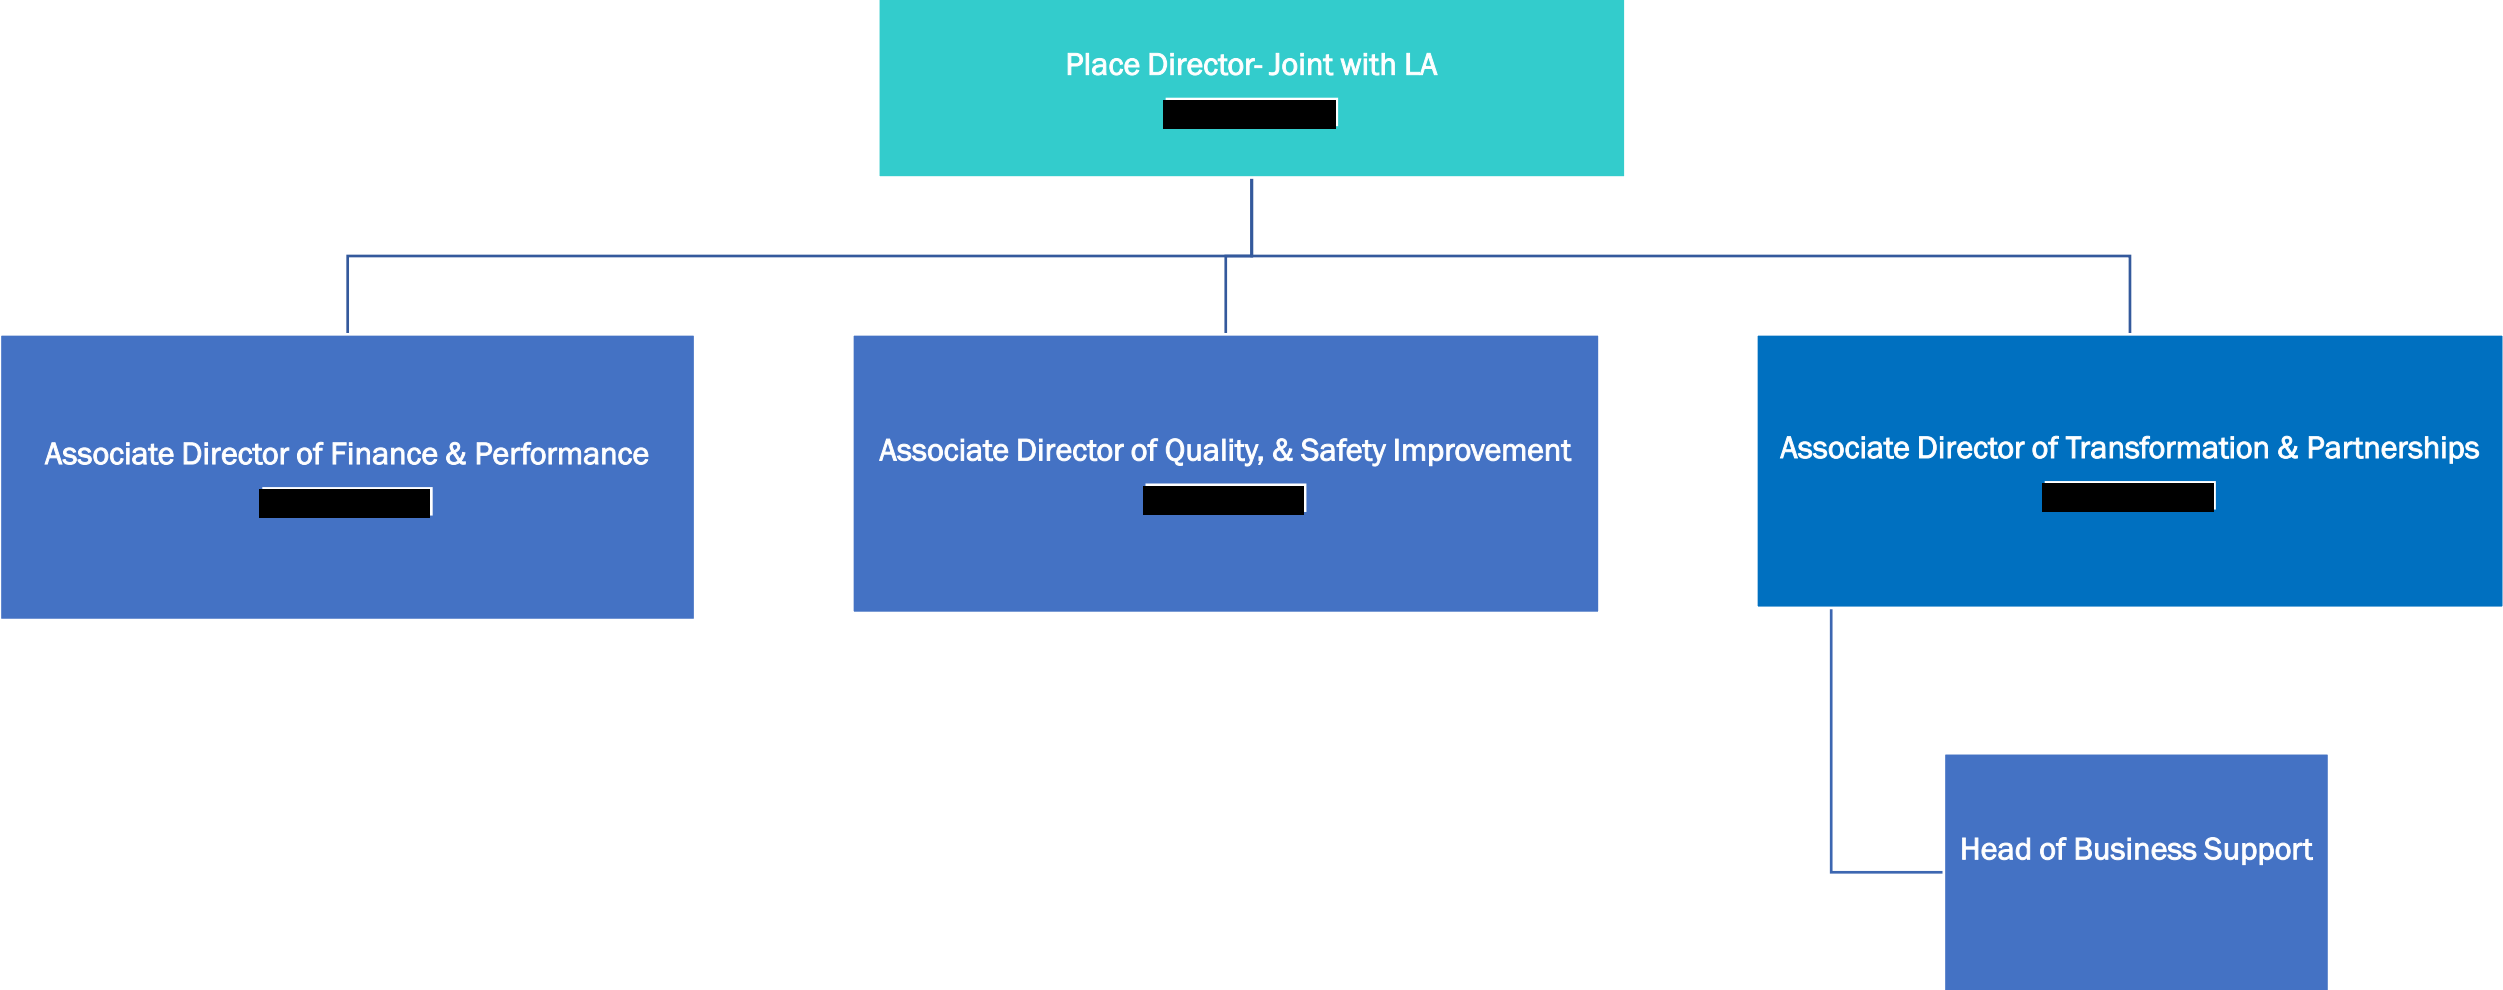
Place Director- Joint with LA
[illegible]

Associate Director of Finance & Performance
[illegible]

Associate Director of Quality, & Safety Improvement
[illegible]

Associate Director of Transformation & Partnerships
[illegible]

Head of Business Support